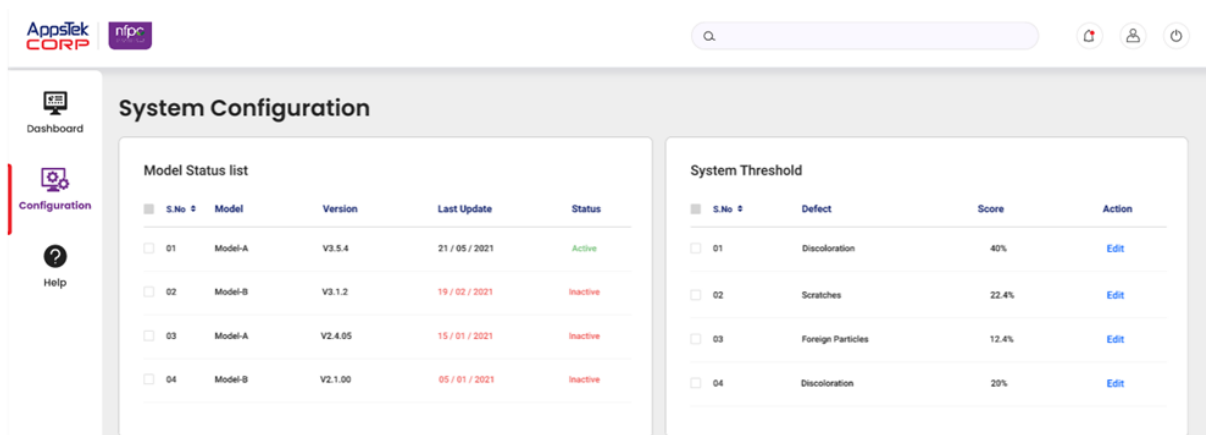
AppsTek CORP nfpc

Dashboard

Configuration

Help

System Configuration

Model Status list

| S.No | Model | Version | Last Update | Status |
|---|---|---|---|---|
| 01 | Model-A | V3.5.4 | 21 / 05 / 2021 | Active |
| 02 | Model-B | V3.1.2 | 19 / 02 / 2021 | Inactive |
| 03 | Model-A | V2.4.05 | 15 / 01 / 2021 | Inactive |
| 04 | Model-B | V2.1.00 | 05 / 01 / 2021 | Inactive |

System Threshold

| S.No | Defect | Score | Action |
|---|---|---|---|
| 01 | Discoloration | 40% | Edit |
| 02 | Scratches | 22.4% | Edit |
| 03 | Foreign Particles | 12.4% | Edit |
| 04 | Discoloration | 20% | Edit |